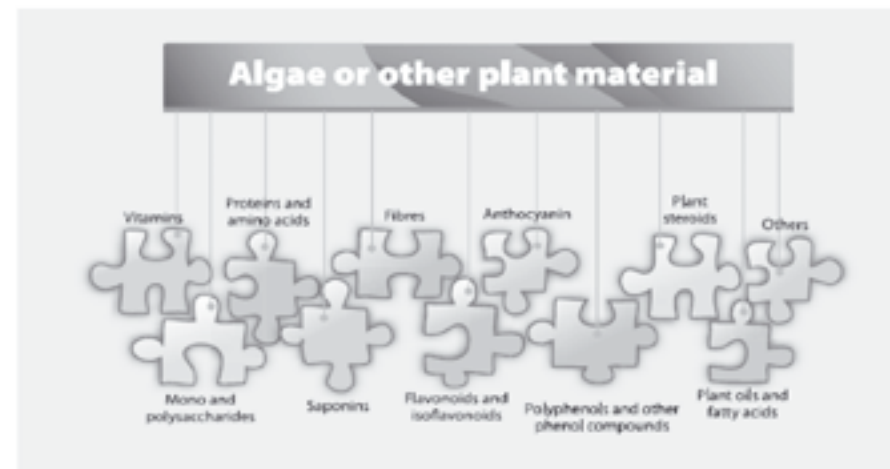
Algae or other plant material

Vitamins

Proteins and amino acids

Fibres

Anthocyanin

Plant steroids

Others

Mono and polysaccharides

Saponins

Flavonoids and isoflavonoids

Polyphenols and other phenol compounds

Plant oils and fatty acids